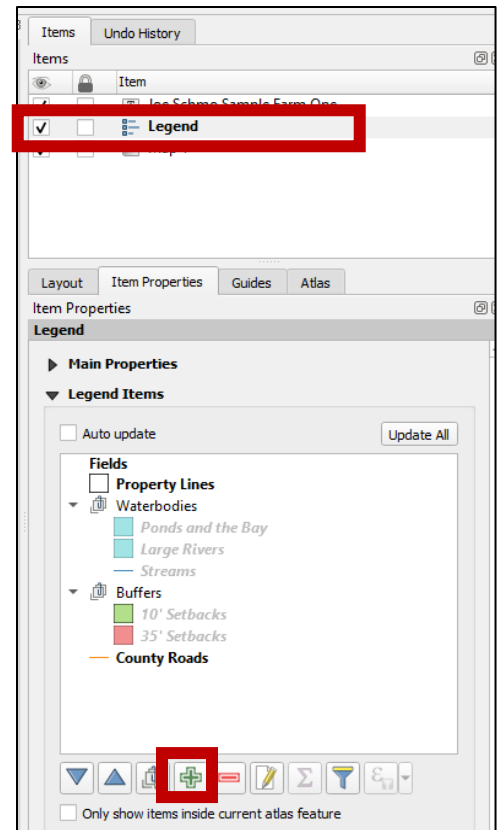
Items | Undo History

Items

Item

Joe Schmo Sample Farm One

Legend

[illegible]

Layout | Item Properties | Guides | Atlas

Item Properties

Legend

Main Properties

Legend Items

Auto update

Update All

Fields

Property Lines

Waterbodies

Ponds and the Bay

Large Rivers

Streams

Buffers

10' Setbacks

35' Setbacks

County Roads

Only show items inside current atlas feature